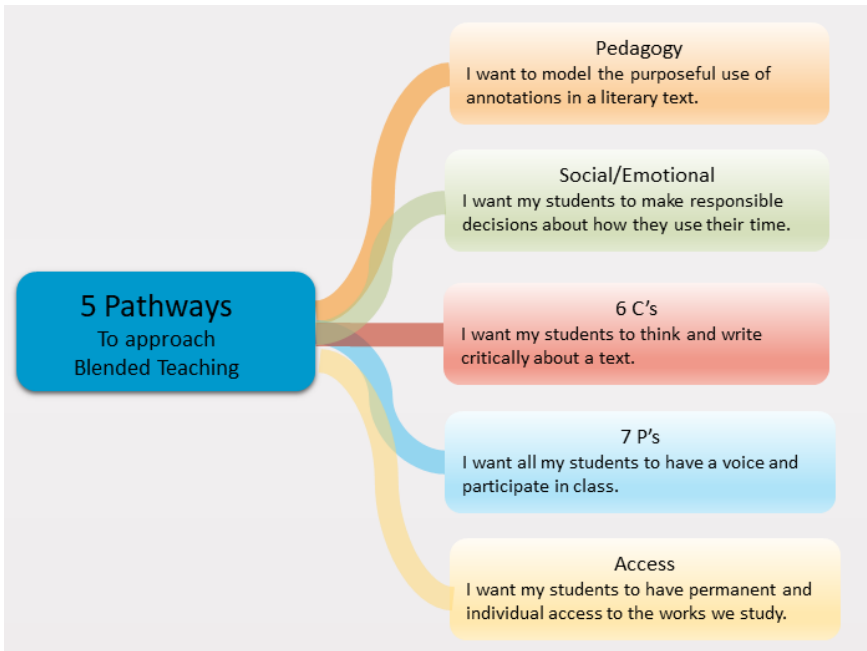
5 Pathways
To approach
Blended Teaching

Pedagogy
I want to model the purposeful use of annotations in a literary text.

Social/Emotional
I want my students to make responsible decisions about how they use their time.

6 C's
I want my students to think and write critically about a text.

7 P's
I want all my students to have a voice and participate in class.

Access
I want my students to have permanent and individual access to the works we study.